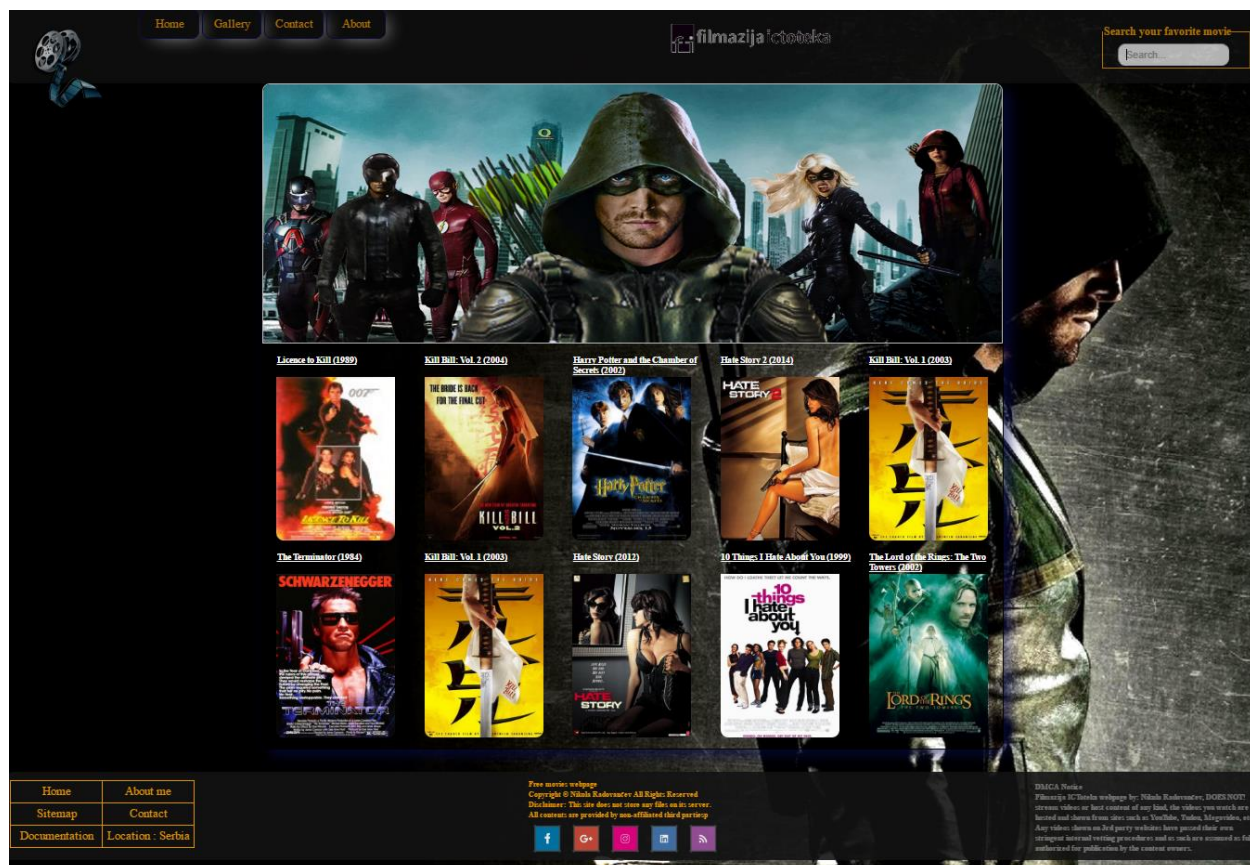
Home Gallery Contact About

filmazija ICTeteka

Search your favorite movie

Search...

Licence to Kill (1989)

Kill Bill: Vol. 2 (2004)

Harry Potter and the Chamber of Secrets (2002)

Hate Story 2 (2014)

Kill Bill: Vol. 1 (2003)

007

THE BRIDE IS BACK FOR THE FINAL CUT

KILL BILL VOL. 2

Harry Potter

HATE STORY 2

LICENCE TO KILL

The Terminator (1984)

Kill Bill: Vol. 1 (2003)

Hate Story (2012)

10 Things I Hate About You (1999)

The Lord of the Rings: The Two Towers (2002)

SCHWARZENEGGER

THE TERMINATOR

HATE STORY

10 things i hate about you

THE LORD OF THE RINGS

| Home | About me |
|---|---|
| Sitemap | Contact |
| Documentation | Location : Serbia |

Free movies webpage
Copyright © Nikola Radovanćev All Rights Reserved
Disclaimer: This site does not store any files on its server.
All contents are provided by non-affiliated third parties

DMCA Notice
Filmazija ICTeteka webpage by: Nikola Radovanćev, DOES NOT stream videos or host content of any kind, the videos you watch are hosted and shown from sites such as YouTube, Tudou, blogvideo, etc. Any videos shown on 3rd party websites have passed their own stringent internal vetting procedures and as such are assumed as being authorized for publication by the content owners.